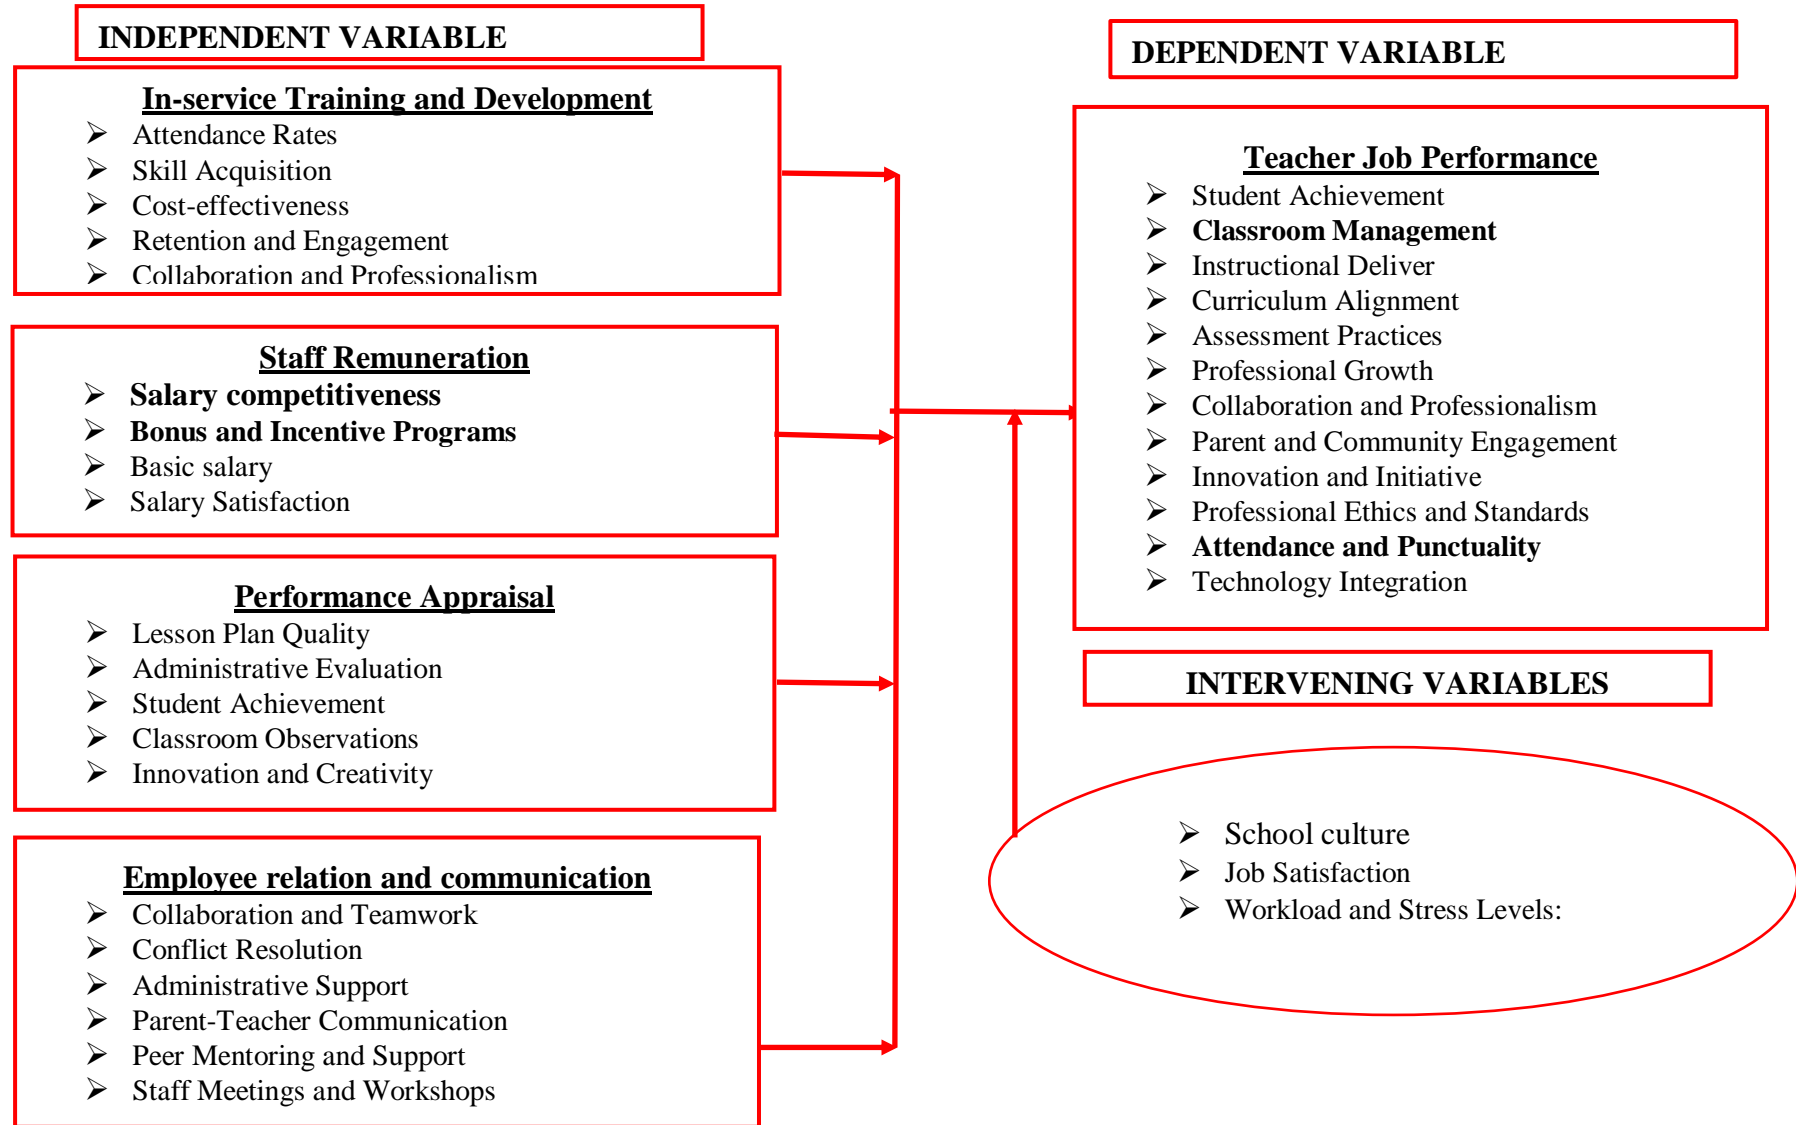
INDEPENDENT VARIABLE

In-service Training and Development
- Attendance Rates
- Skill Acquisition
- Cost-effectiveness
- Retention and Engagement
- Collaboration and Professionalism

Staff Remuneration
- Salary competitiveness
- Bonus and Incentive Programs
- Basic salary
- Salary Satisfaction

Performance Appraisal
- Lesson Plan Quality
- Administrative Evaluation
- Student Achievement
- Classroom Observations
- Innovation and Creativity

Employee relation and communication
- Collaboration and Teamwork
- Conflict Resolution
- Administrative Support
- Parent-Teacher Communication
- Peer Mentoring and Support
- Staff Meetings and Workshops

DEPENDENT VARIABLE

Teacher Job Performance
- Student Achievement
- Classroom Management
- Instructional Deliver
- Curriculum Alignment
- Assessment Practices
- Professional Growth
- Collaboration and Professionalism
- Parent and Community Engagement
- Innovation and Initiative
- Professional Ethics and Standards
- Attendance and Punctuality
- Technology Integration

INTERVENING VARIABLES

- School culture
- Job Satisfaction
- Workload and Stress Levels: